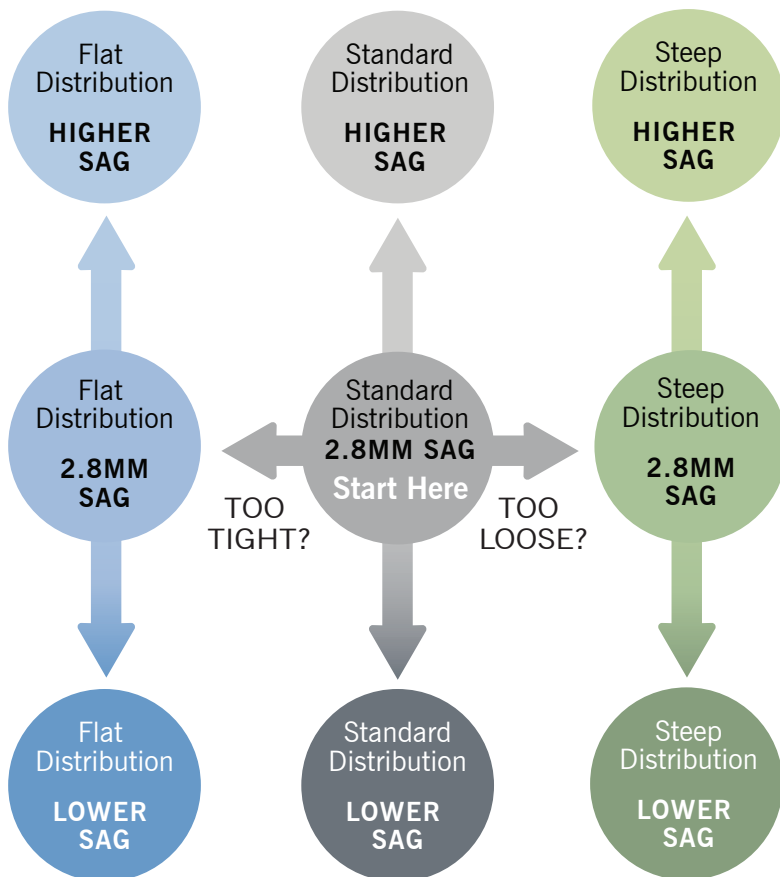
Flat Distribution

HIGHER SAG

Standard Distribution

HIGHER SAG

Steep Distribution

HIGHER SAG

Flat Distribution

2.8MM SAG

Standard Distribution

2.8MM SAG

Start Here

Steep Distribution

2.8MM SAG

TOO TIGHT?

TOO LOOSE?

Flat Distribution

LOWER SAG

Standard Distribution

LOWER SAG

Steep Distribution

LOWER SAG